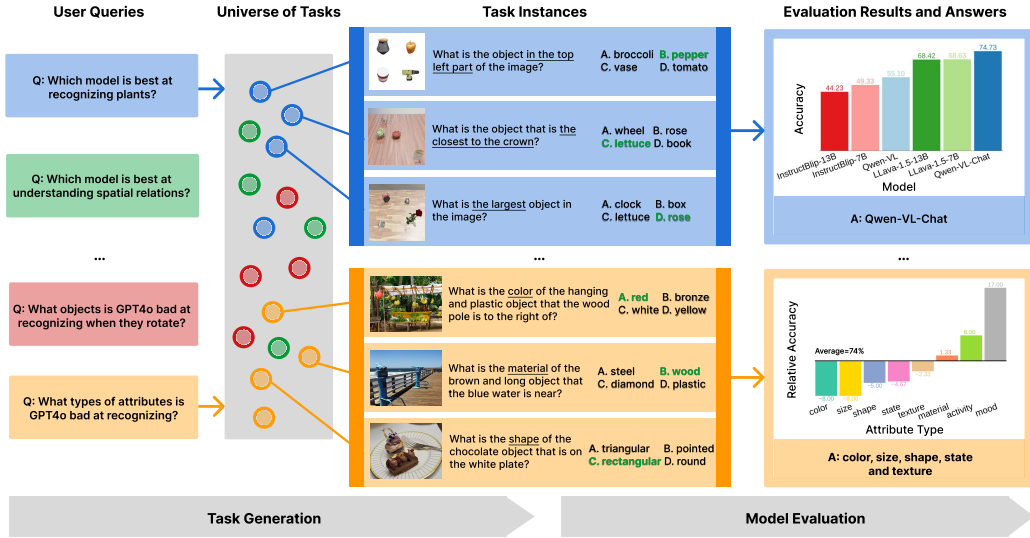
User Queries

Universe of Tasks

Task Instances

Evaluation Results and Answers

Q: Which model is best at recognizing plants?

Q: Which model is best at understanding spatial relations?

...

Q: What objects is GPT4o bad at recognizing when they rotate?

Q: What types of attributes is GPT4o bad at recognizing?

What is the object in the top left part of the image?
A. broccoli B. pepper C. vase D. tomato

What is the object that is the closest to the crown?
A. wheel B. rose C. lettuce D. book

What is the largest object in the image?
A. clock B. box C. lettuce D. rose

...

What is the color of the hanging and plastic object that the wood pole is to the right of?
A. red B. bronze C. white D. yellow

What is the material of the brown and long object that the blue water is near?
A. steel B. wood C. diamond D. plastic

What is the shape of the chocolate object that is on the white plate?
A. triangular B. pointed C. rectangular D. round

Accuracy
44.23
49.33
55.10
68.42
68.83
74.73
InstructBlip-13B
InstructBlip-7B
Qwen-VL
LLava-1.5-13B
LLava-1.5-7B
Qwen-VL-Chat
Model

A: Qwen-VL-Chat

...

Relative Accuracy
Average=74%
−8.00
−6.70
−5.00
−4.67
−3.00
1.33
6.00
17.00
color
size
shape
state
texture
material
activity
mood
Attribute Type

A: color, size, shape, state and texture

Task Generation

Model Evaluation